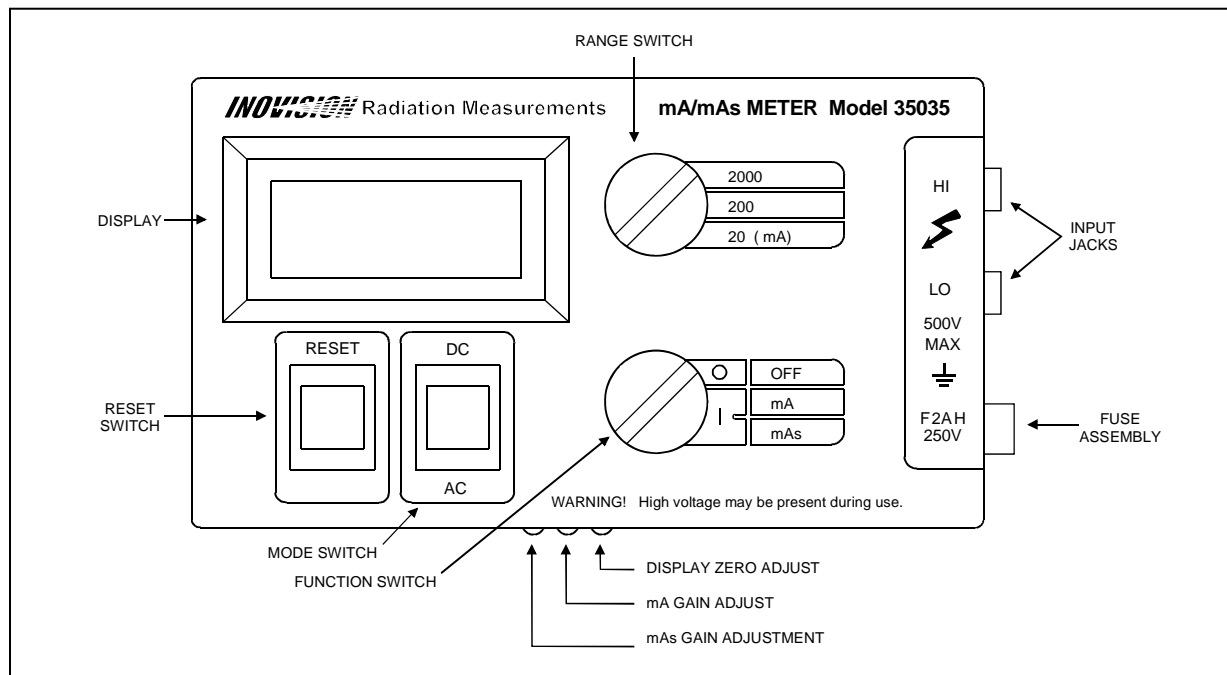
RANGE SWITCH

INOVISION Radiation Measurements

mA/mAs METER Model 35035

DISPLAY

2000
200
20 ( mA)

HI

INPUT JACKS

LO

500V MAX

RESET

DC

AC

RESET SWITCH

O OFF
I mA
mAs

F2AH 250V

FUSE ASSEMBLY

WARNING! High voltage may be present during use.

MODE SWITCH

FUNCTION SWITCH

DISPLAY ZERO ADJUST

mA GAIN ADJUST

mAs GAIN ADJUSTMENT